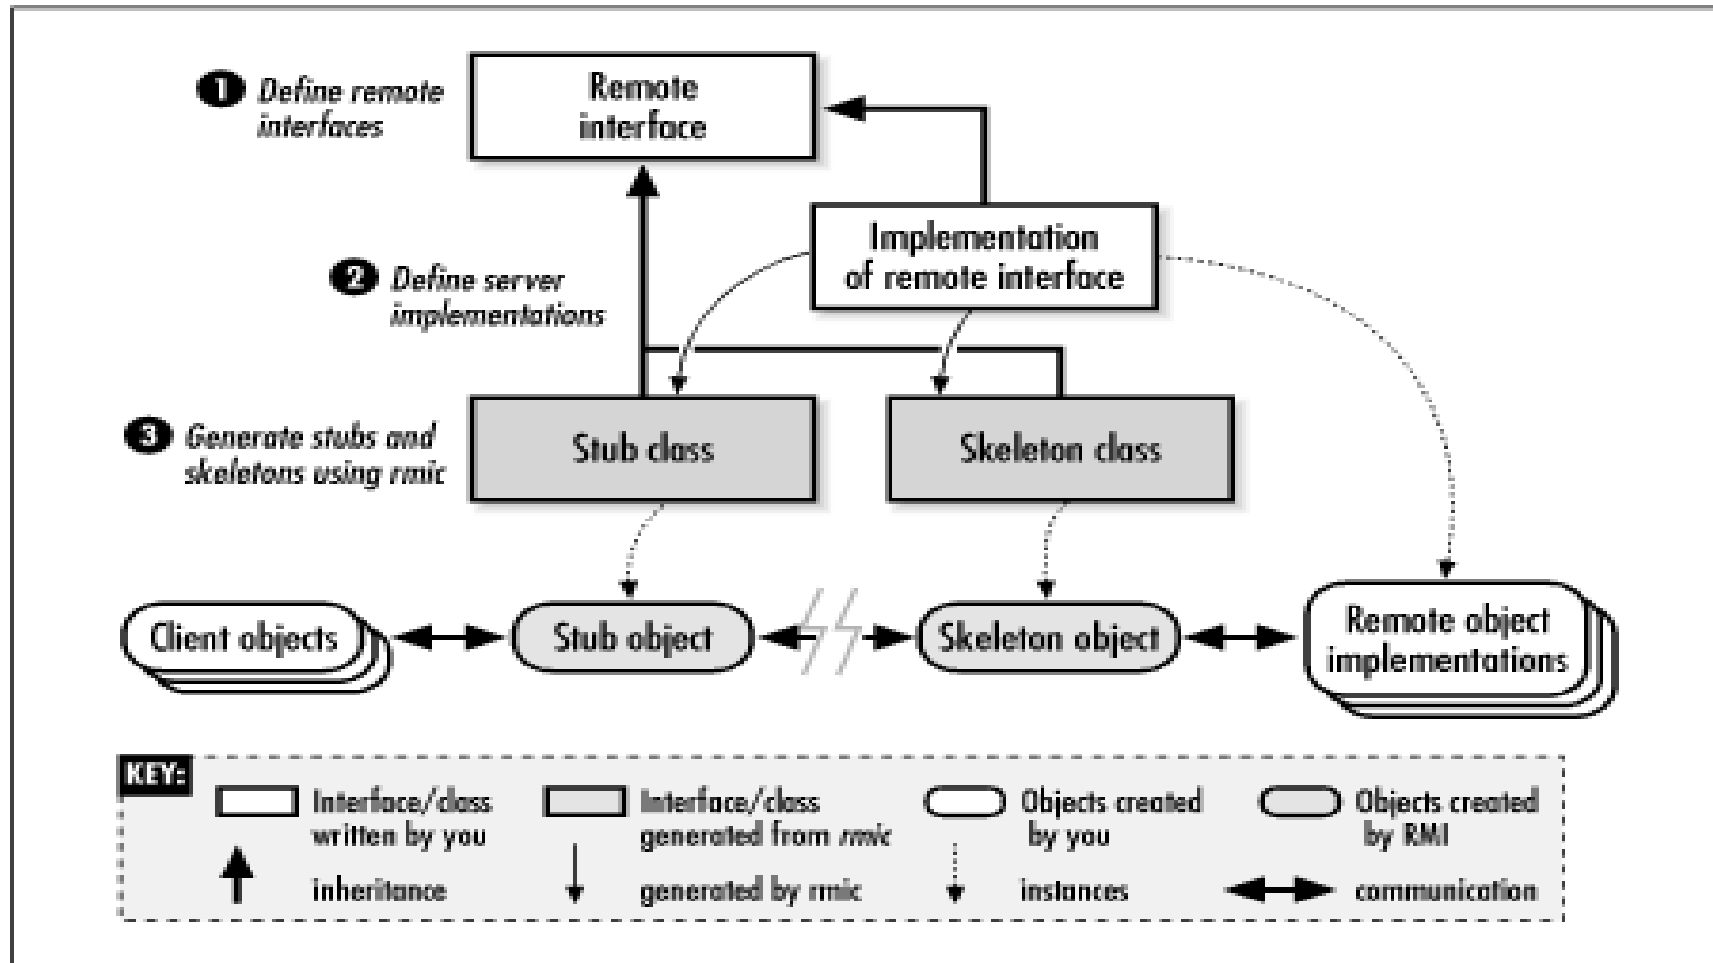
1 Define remote interfaces

Remote interface

Implementation of remote interface

2 Define server implementations

3 Generate stubs and skeletons using rmic

Stub class

Skeleton class

Client objects

Stub object

Skeleton object

Remote object implementations

KEY:

Interface/class written by you

Interface/class generated from rmic

Objects created by you

Objects created by RMI

inheritance

generated by rmic

instances

communication